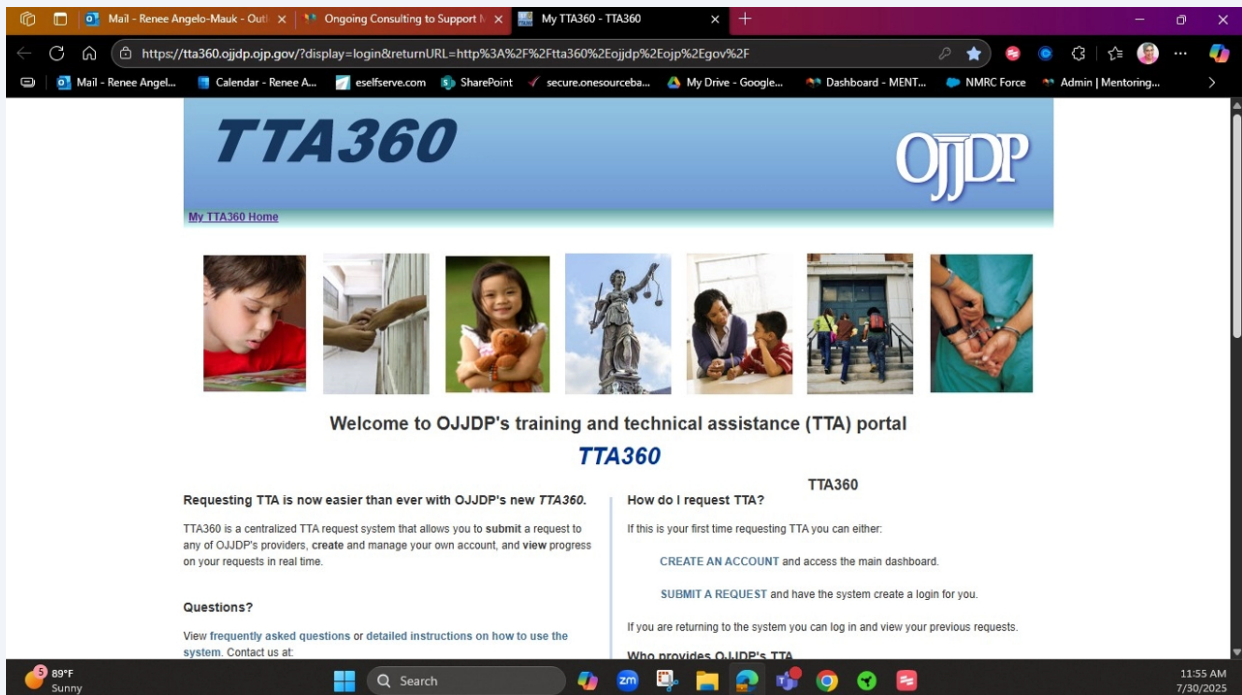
Mail - Renee Angelo-Mauk - Outl ×
Ongoing Consulting to Support M ×
My TTA360 - TTA360 ×
+

https://tta360.ojjdp.ojp.gov/?display=login&returnURL=http%3A%2F%2Ftta360%2Eojjdp%2Eojp%2Egov%2F

Mail - Renee Angel...
Calendar - Renee A...
eselfserve.com
SharePoint
secure.onesourceba...
My Drive - Google...
Dashboard - MENT...
NMRC Force
Admin | Mentoring...

TTA360
OJJDP
My TTA360 Home

Welcome to OJJDP's training and technical assistance (TTA) portal
TTA360

Requesting TTA is now easier than ever with OJJDP's new TTA360.

TTA360 is a centralized TTA request system that allows you to submit a request to any of OJJDP's providers, create and manage your own account, and view progress on your requests in real time.

Questions?

View frequently asked questions or detailed instructions on how to use the system. Contact us at:

TTA360

How do I request TTA?

If this is your first time requesting TTA you can either:

CREATE AN ACCOUNT and access the main dashboard.

SUBMIT A REQUEST and have the system create a login for you.

If you are returning to the system you can log in and view your previous requests.

Who provides OJJDP's TTA

5
89°F
Sunny
Search
11:55 AM
7/30/2025